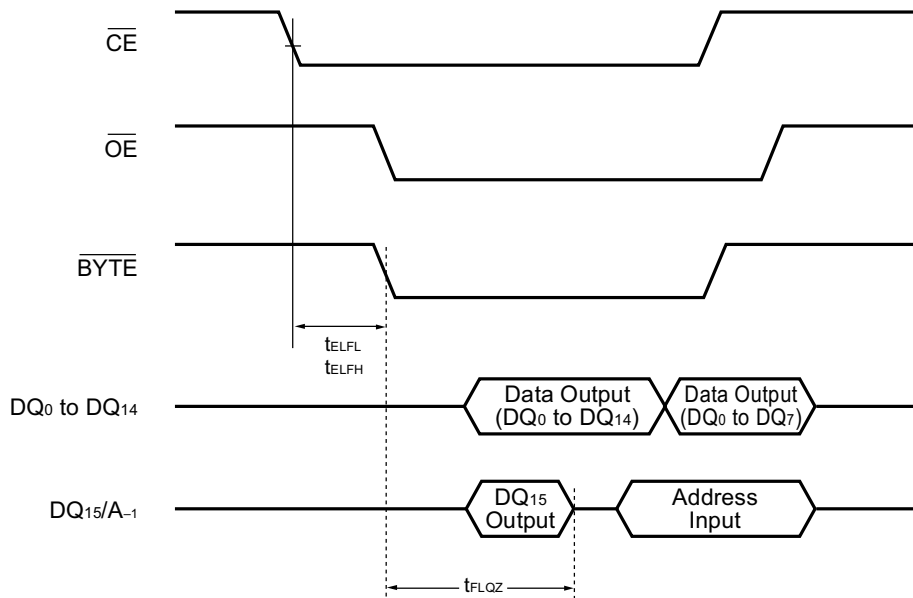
$\overline{CE}$

$\overline{OE}$

$\overline{BYTE}$

$t_{ELFL}$
$t_{ELFH}$

$DQ_0$ to $DQ_{14}$

Data Output ($DQ_0$ to $DQ_{14}$)

Data Output ($DQ_0$ to $DQ_7$)

$DQ_{15}/A_{-1}$

$DQ_{15}$ Output

Address Input

$t_{FLQZ}$